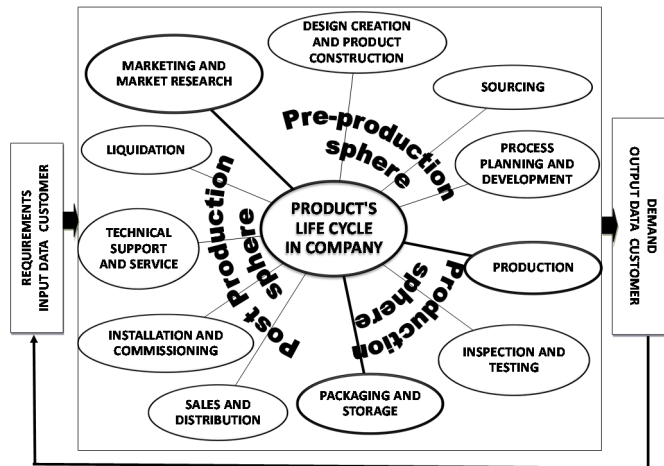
REQUIREMENTS
INPUT DATA CUSTOMER

DESIGN CREATION AND PRODUCT CONSTRUCTION

MARKETING AND MARKET RESEARCH

SOURCING

Pre-production sphere

LIQUIDATION

PROCESS PLANNING AND DEVELOPMENT

PRODUCT'S LIFE CYCLE IN COMPANY

TECHNICAL SUPPORT AND SERVICE

Post Production sphere

PRODUCTION

Production sphere

INSTALLATION AND COMMISSIONING

INSPECTION AND TESTING

SALES AND DISTRIBUTION

PACKAGING AND STORAGE

DEMAND
OUTPUT DATA CUSTOMER